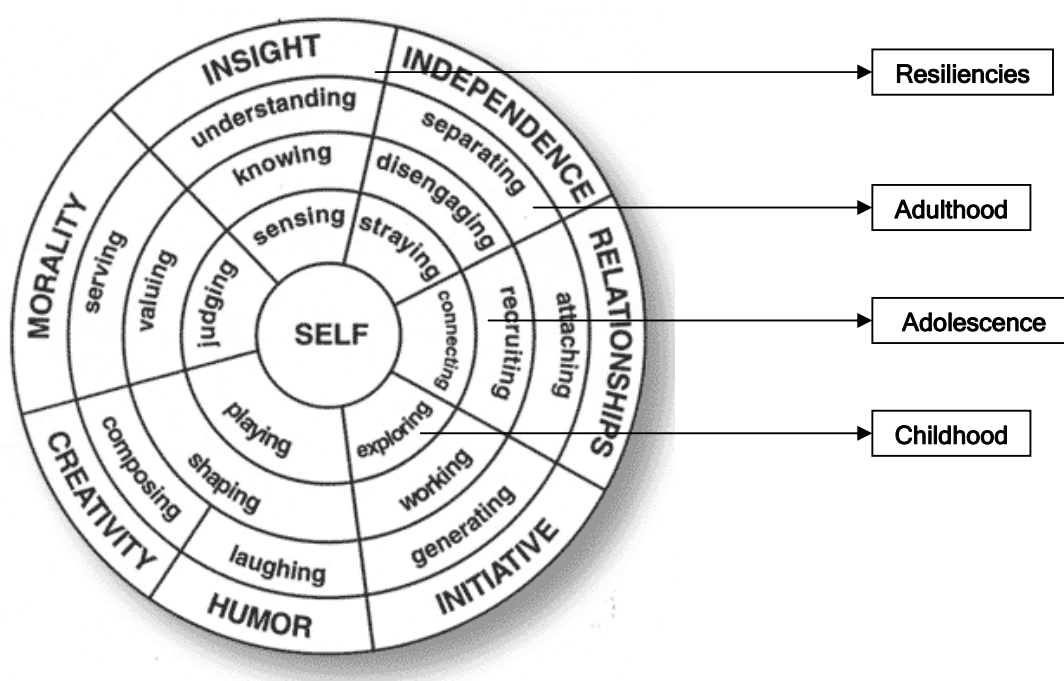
SELF

INSIGHT
understanding
knowing
sensing

INDEPENDENCE
separating
disengaging
straying

RELATIONSHIPS
attaching
recruiting
connecting

INITIATIVE
generating
working
exploring

HUMOR
laughing

CREATIVITY
composing
shaping
playing

MORALITY
serving
valuing
judging

Resiliencies

Adulthood

Adolescence

Childhood